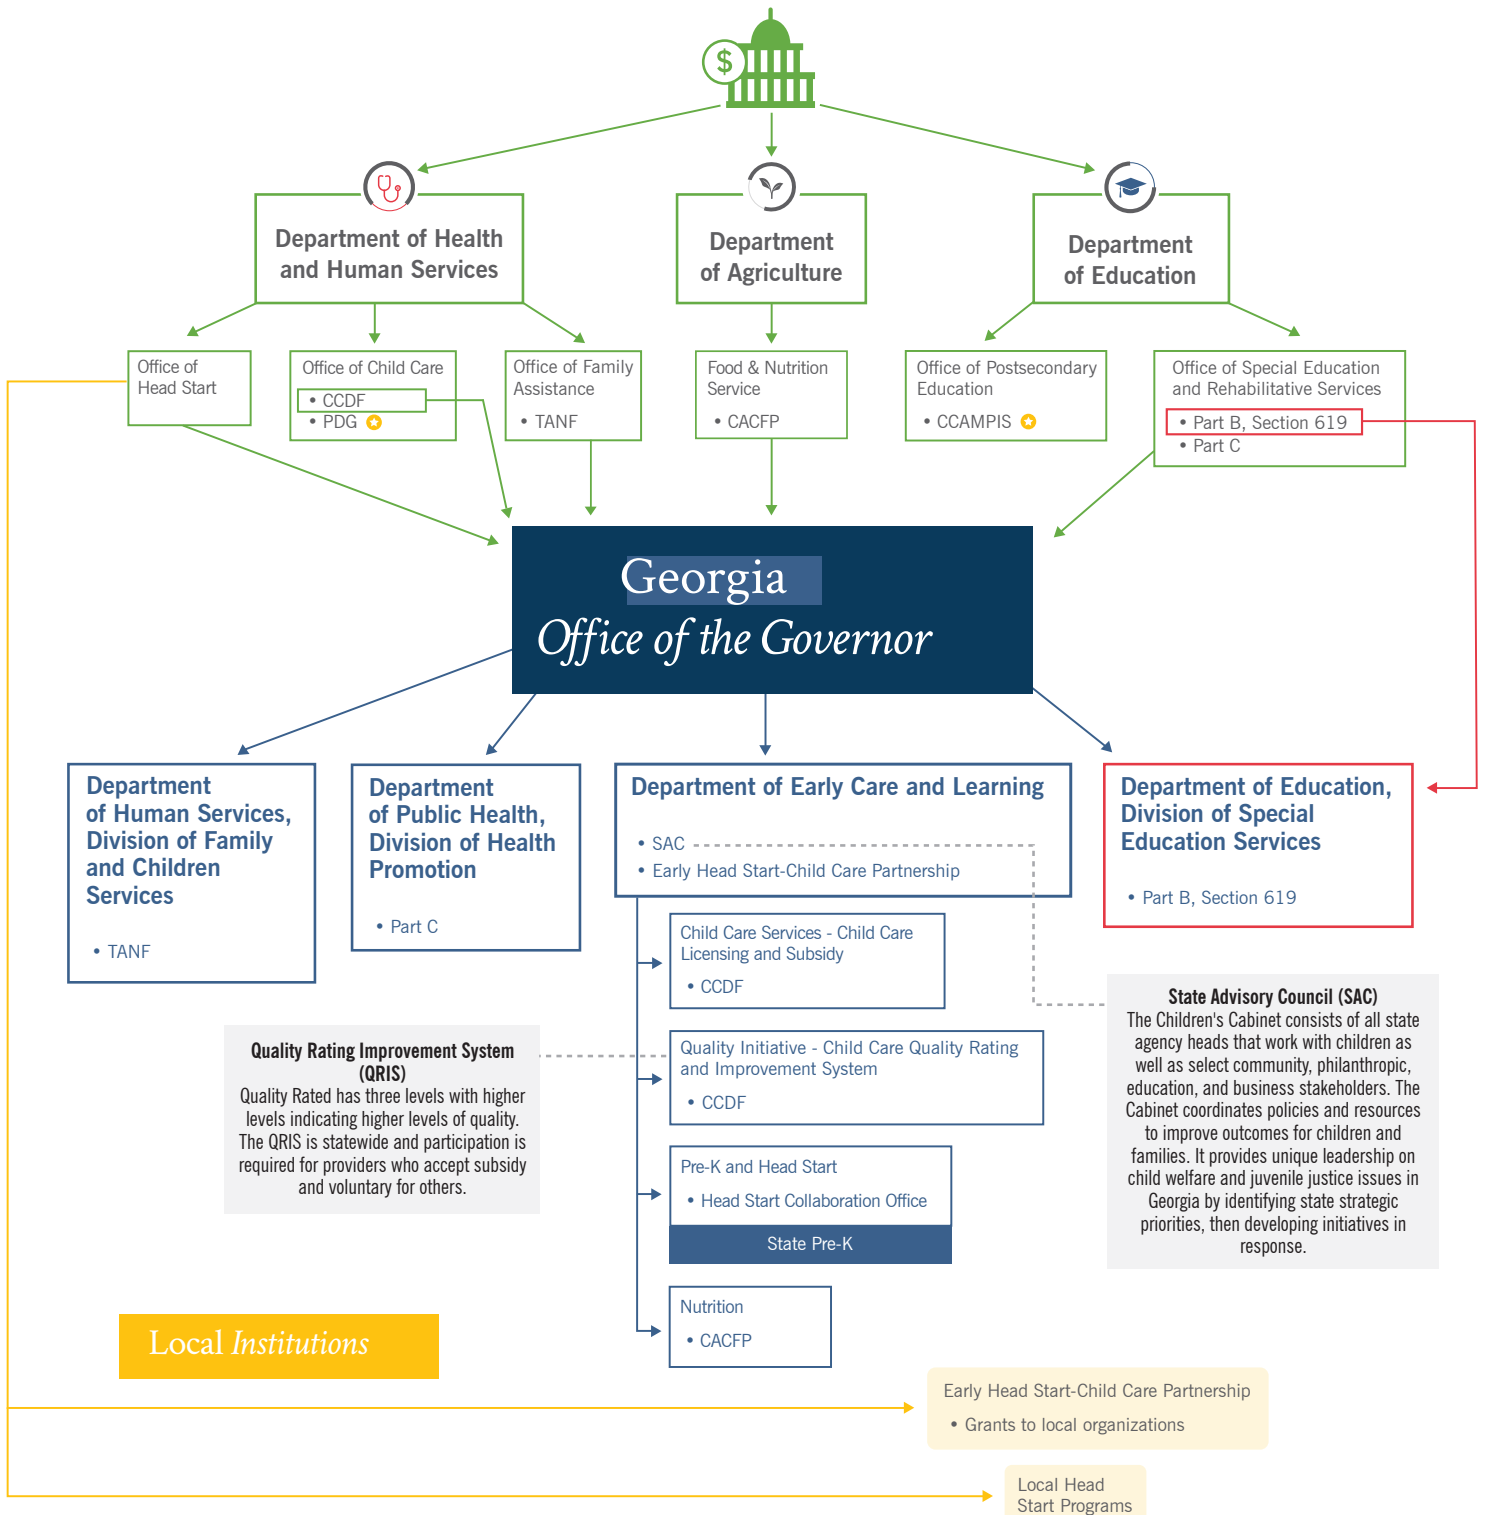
$

Department of Health and Human Services

Department of Agriculture

Department of Education

Office of Head Start

Office of Child Care
• CCDF
• PDG

Office of Family Assistance
• TANF

Food & Nutrition Service
• CACFP

Office of Postsecondary Education
• CCAMPIS

Office of Special Education and Rehabilitative Services
• Part B, Section 619
• Part C

Georgia
Office of the Governor

Department of Human Services, Division of Family and Children Services
• TANF

Department of Public Health, Division of Health Promotion
• Part C

Department of Early Care and Learning
• SAC
• Early Head Start-Child Care Partnership

Department of Education, Division of Special Education Services
• Part B, Section 619

Child Care Services - Child Care Licensing and Subsidy
• CCDF

Quality Initiative - Child Care Quality Rating and Improvement System
• CCDF

Pre-K and Head Start
• Head Start Collaboration Office
State Pre-K

Nutrition
• CACFP

Quality Rating Improvement System (QRIS)
Quality Rated has three levels with higher levels indicating higher levels of quality. The QRIS is statewide and participation is required for providers who accept subsidy and voluntary for others.

State Advisory Council (SAC)
The Children's Cabinet consists of all state agency heads that work with children as well as select community, philanthropic, education, and business stakeholders. The Cabinet coordinates policies and resources to improve outcomes for children and families. It provides unique leadership on child welfare and juvenile justice issues in Georgia by identifying state strategic priorities, then developing initiatives in response.

Local Institutions

Early Head Start-Child Care Partnership
• Grants to local organizations

Local Head Start Programs